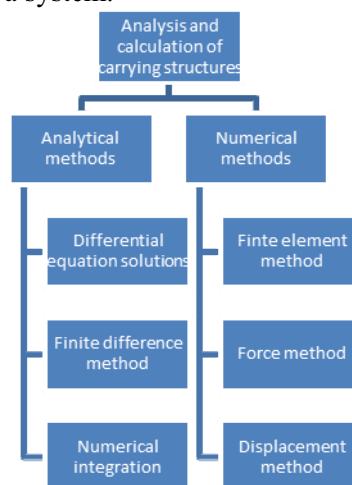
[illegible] system.

Analysis and calculation of carrying structures

Analytical methods

Differential equation solutions

Finite difference method

Numerical integration

Numerical methods

Finte element method

Force method

Displacement method